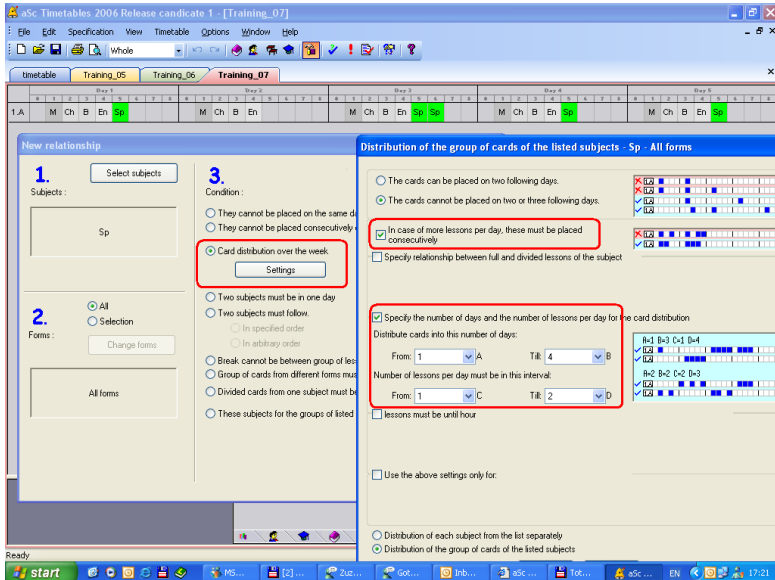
aSc Timetables 2006 Release candicate 1 - [Training_07]

File Edit Specification View Timetable Options Window Help

Whole

timetable Training_05 Training_06 Training_07

Day 1 Day 2 Day 3 Day 4 Day 5

1.A M Ch B En Sp M Ch B En M Ch B En Sp Sp M Ch B En Sp M Ch B En Sp

New relationship

1. Subjects :

Select subjects

Sp

2. Forms :

All
Selection

Change forms

All forms

3. Condition :

They cannot be placed on the same d
They cannot be placed consecutively
Card distribution over the week
Settings
Two subjects must be in one day
Two subjects must follow.
In specified order
In arbitrary order
Break cannot be between group of less
Group of cards from different forms mu
Divided cards from one subject must be
These subjects for the groups of listed

Distribution of the group of cards of the listed subjects - Sp - All forms

The cards can be placed on two following days.
The cards cannot be placed on two or three following days.

In case of more lessons per day, these must be placed consecutively

Specify relationship between full and divided lessons of the subject

Specify the number of days and the number of lessons per day for the card distribution

Distribute cards into this number of days:

From: 1 A Till: 4 B

Number of lessons per day must be in this interval:

From: 1 C Till: 2 D

A=1 B=3 C=1 D=4

A=2 B=2 C=2 D=3

lessons must be until hour

Use the above settings only for:

Distribution of each subject from the list separately
Distribution of the group of cards of the listed subjects

Ready

start MS... [2] ... Zuz... Got... Inb... aSc ... Tot... aSc ... EN 17:21